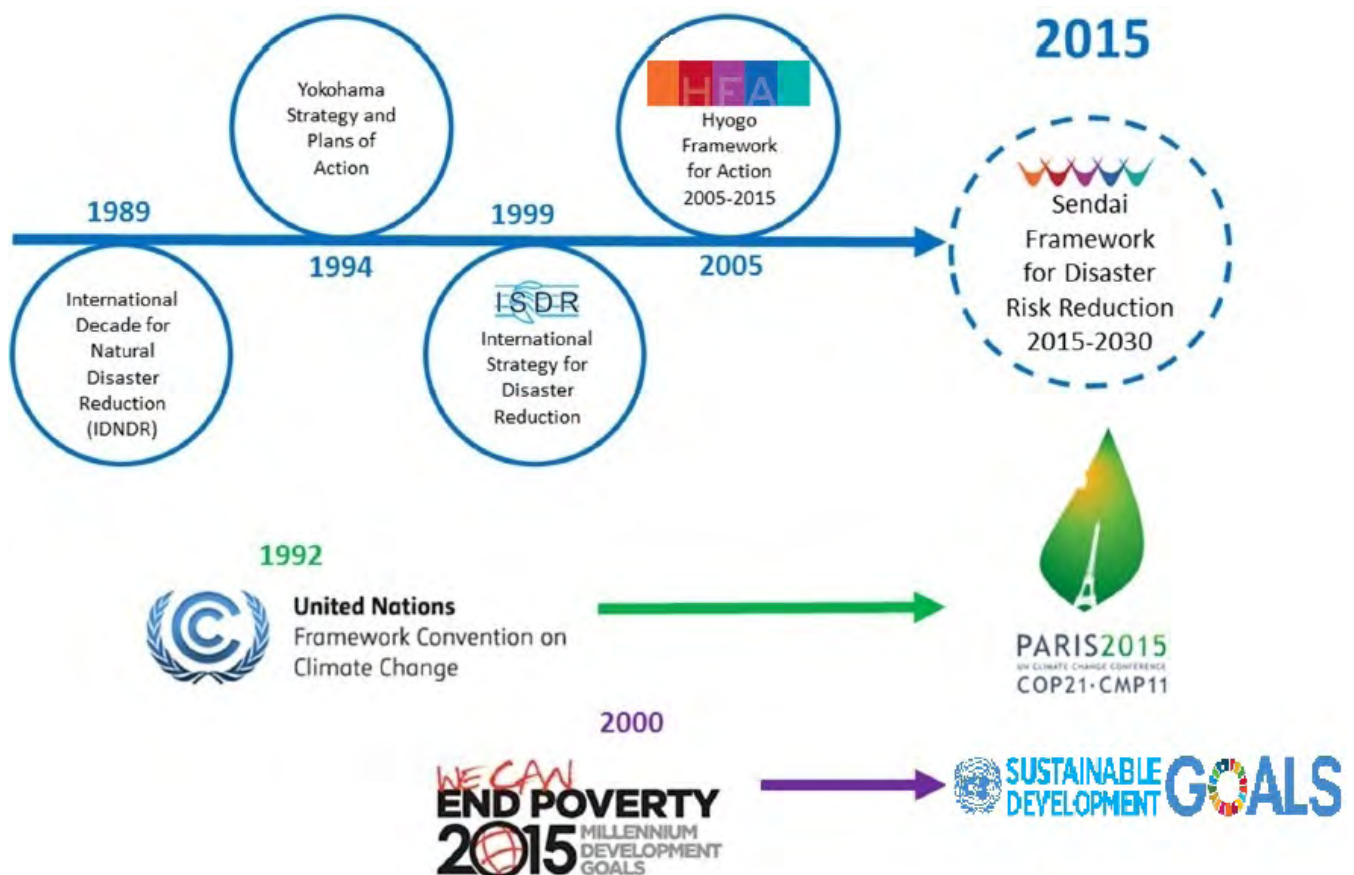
2015

Yokohama Strategy and Plans of Action

HFA
Hyogo Framework for Action 2005-2015

1989

1999

Sendai Framework for Disaster Risk Reduction 2015-2030

1994

2005

International Decade for Natural Disaster Reduction (IDNDR)

ISDR
International Strategy for Disaster Reduction

1992

United Nations
Framework Convention on Climate Change

PARIS2015
UN CLIMATE CHANGE CONFERENCE
COP21·CMP11

2000

WE CAN
END POVERTY
2015 MILLENNIUM DEVELOPMENT GOALS

SUSTAINABLE DEVELOPMENT GOALS